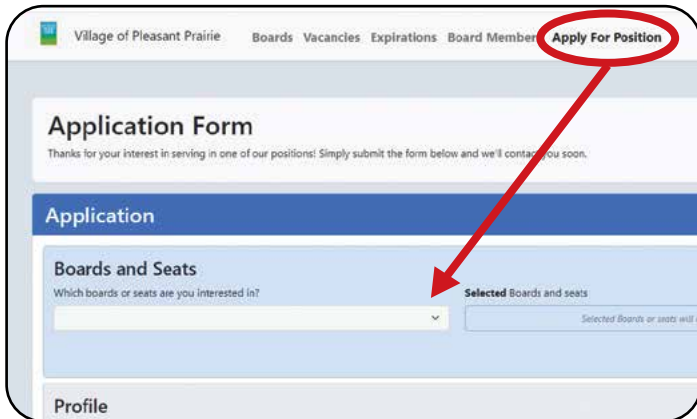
Village of Pleasant Prairie Boards Vacancies Expirations Board Member Apply For Position

Application Form

Thanks for your interest in serving in one of our positions! Simply submit the form below and we'll contact you soon.

Application

Boards and Seats

Which boards or seats are you interested in?

Selected Boards and seats

Selected Boards or seats will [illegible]

Profile